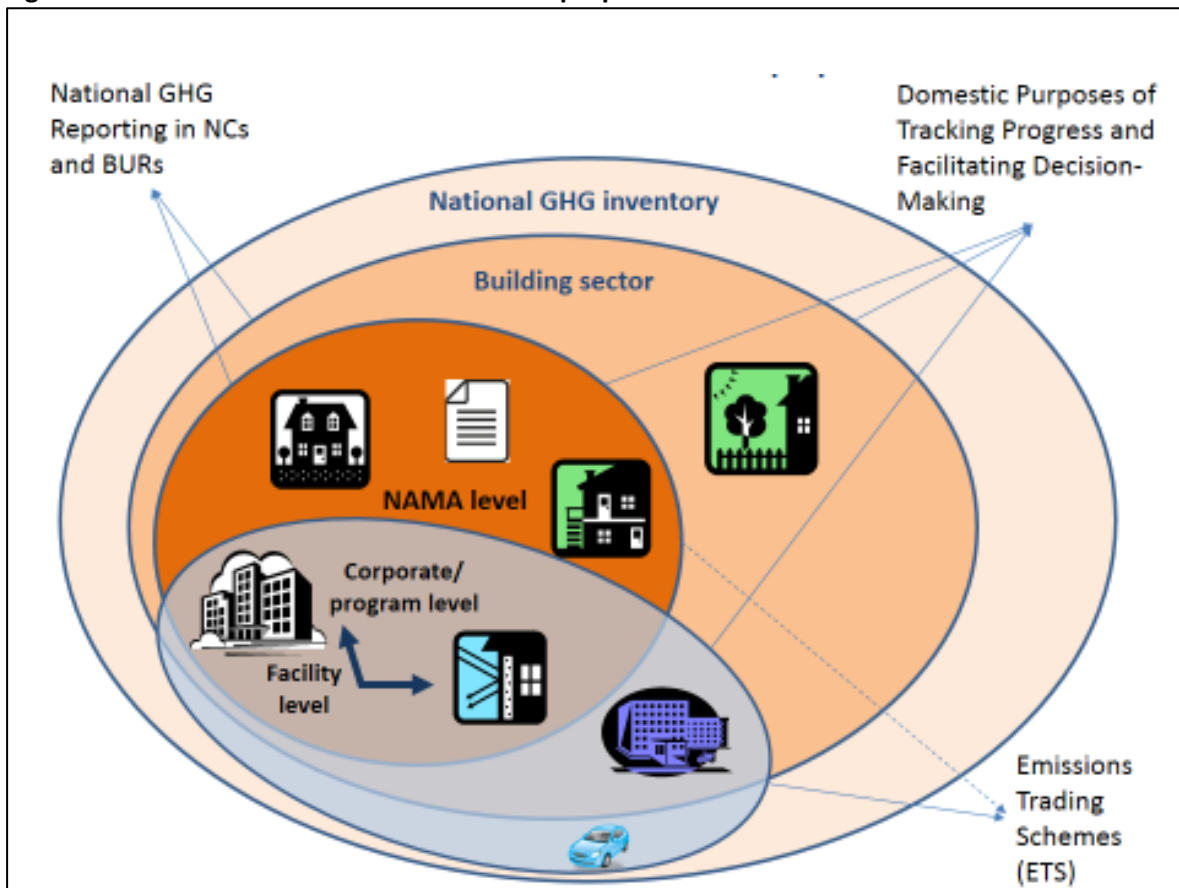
National GHG Reporting in NCs and BURs

Domestic Purposes of Tracking Progress and Facilitating Decision-Making

National GHG inventory

Building sector

NAMA level

Corporate/ program level

Facility level

Emissions Trading Schemes (ETS)